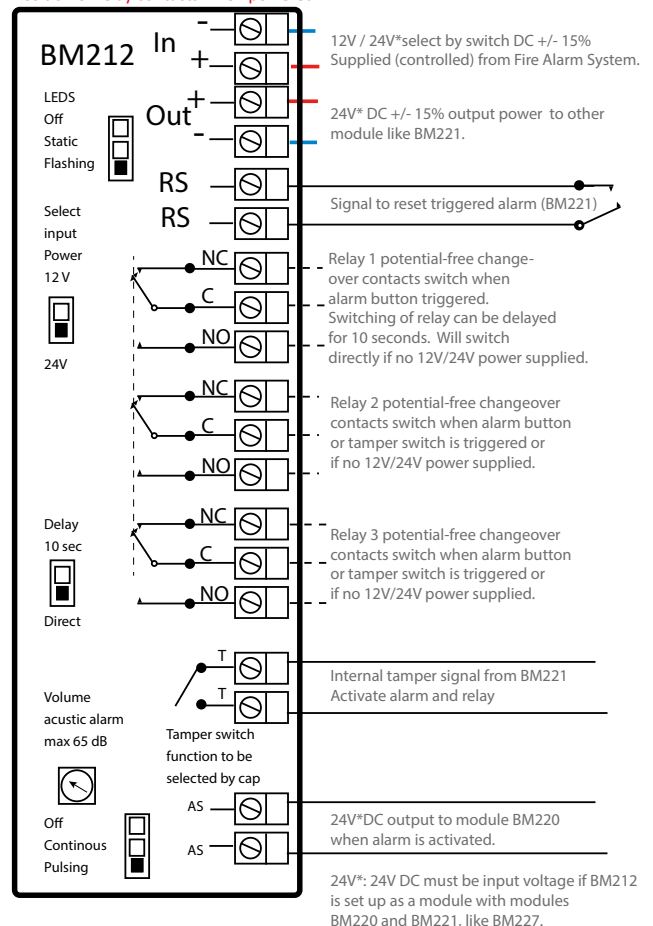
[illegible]

BM212

In

-

+

Out

+

-

12V / 24V*select by switch DC +/- 15% Supplied (controlled) from Fire Alarm System.

24V* DC +/- 15% output power to other module like BM221.

LEDS
Off
Static
Flashing

RS

RS

Signal to reset triggered alarm (BM221)

Select input Power 12 V

24V

NC

C

NO

Relay 1 potential-free changeover contacts switch when alarm button triggered. Switching of relay can be delayed for 10 seconds. Will switch directly if no 12V/24V power supplied.

NC

C

NO

Relay 2 potential-free changeover contacts switch when alarm button or tamper switch is triggered or if no 12V/24V power supplied.

Delay 10 sec

Direct

NC

C

NO

Relay 3 potential-free changeover contacts switch when alarm button or tamper switch is triggered or if no 12V/24V power supplied.

T

T

Internal tamper signal from BM221 Activate alarm and relay

Volume acustic alarm max 65 dB

Tamper switch function to be selected by cap

AS

AS

Off
Continous
Pulsing

24V*DC output to module BM220 when alarm is activated.

24V*: 24V DC must be input voltage if BM212 is set up as a module with modules BM220 and BM221. like BM227.